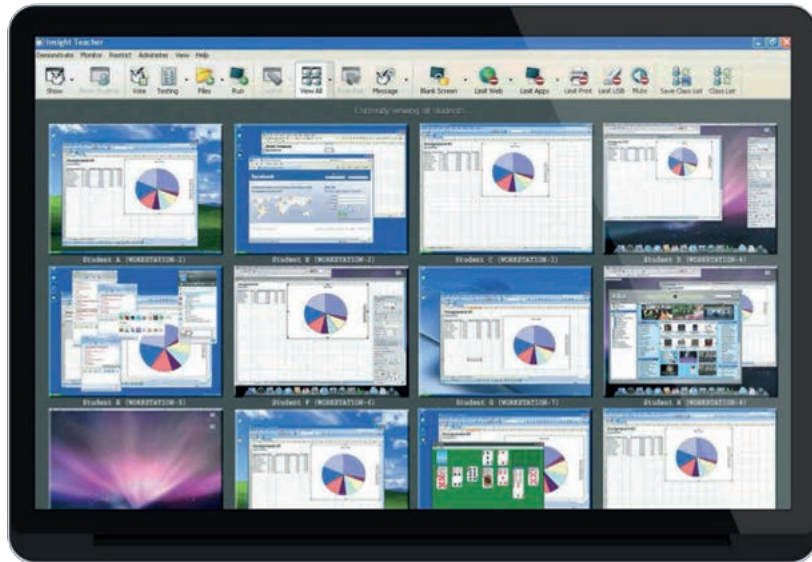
Insight Teacher

Demonstrate Monitor Restrict Administer View Help

Show Show Student Vote Testing Files Run Capture View All Broadcast Message Blank Screen Limit Web Limit Apps Limit Print Limit USB Mute Save Class List Class List

Currently viewing all students

Student A (WORKSTATION-1)

Student B (WORKSTATION-2)

Student C (WORKSTATION-3)

Student D (WORKSTATION-4)

Student E (WORKSTATION-5)

Student F (WORKSTATION-6)

Student G (WORKSTATION-7)

Student H (WORKSTATION-8)